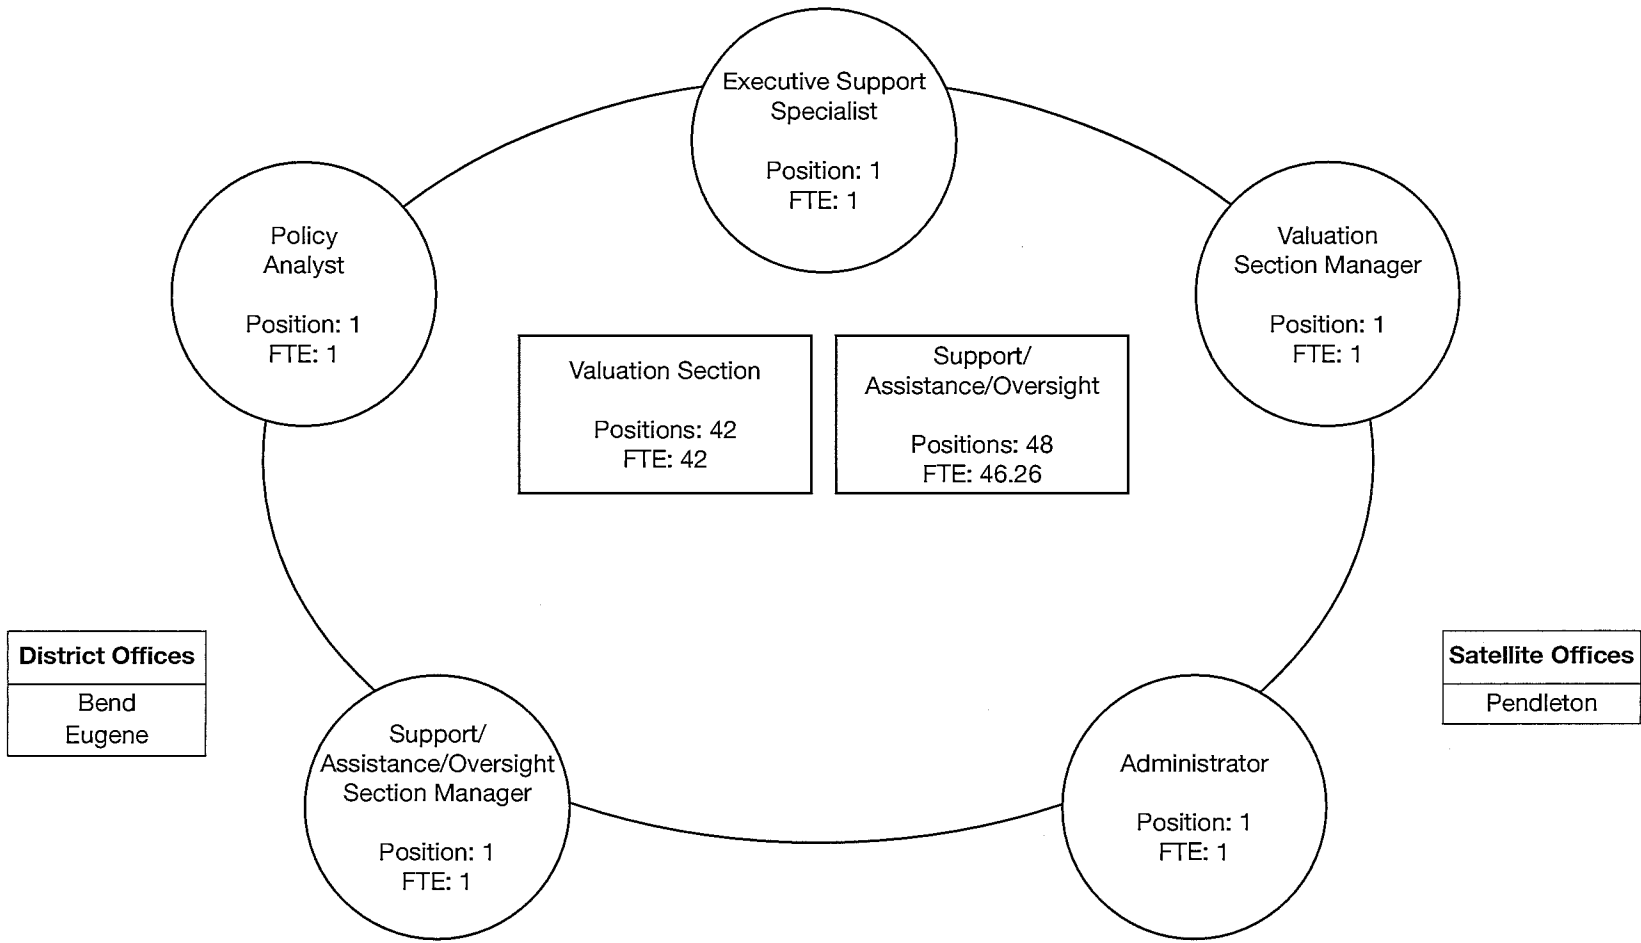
Executive Support Specialist

Position: 1
FTE: 1

Policy Analyst

Position: 1
FTE: 1

Valuation Section Manager

Position: 1
FTE: 1

Valuation Section

Positions: 42
FTE: 42

Support/ Assistance/Oversight

Positions: 48
FTE: 46.26

| District Offices |
|---|
| Bend<br>Eugene |

| Satellite Offices |
|---|
| Pendleton |

Support/ Assistance/Oversight Section Manager

Position: 1
FTE: 1

Administrator

Position: 1
FTE: 1